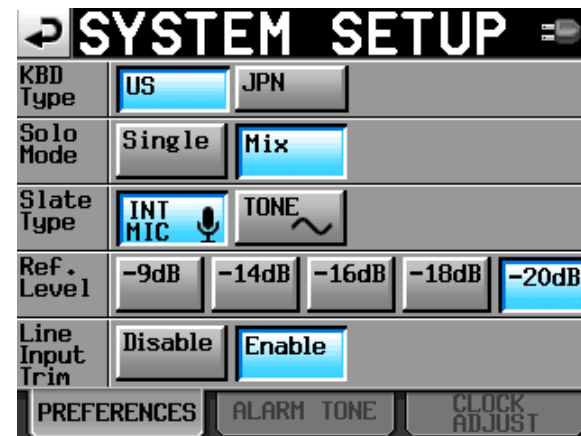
SYSTEM SETUP

| | | | | | |
|---|---|---|---|---|---|
| KBD Type | US | JPN | | | |
| Solo Mode | Single | Mix | | | |
| Slate Type | INT MIC | TONE | | | |
| Ref. Level | -9dB | -14dB | -16dB | -18dB | -20dB |
| Line Input Trim | Disable | Enable | | | |

PREFERENCES ALARM TONE CLOCK ADJUST